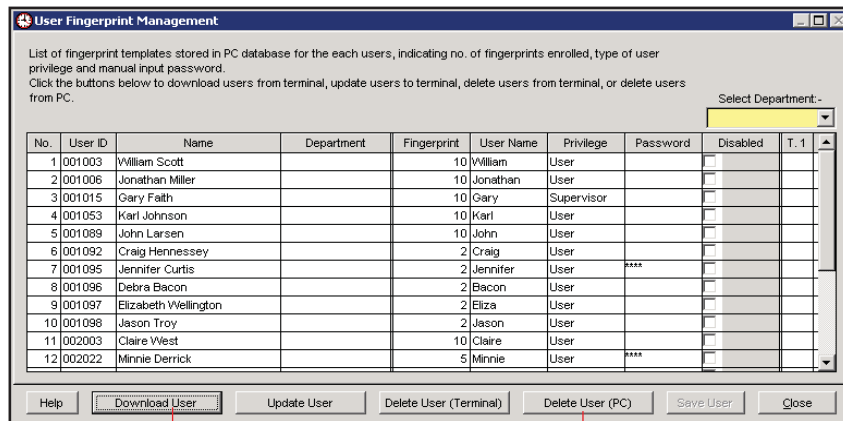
User Fingerprint Management

List of fingerprint templates stored in PC database for the each users, indicating no. of fingerprints enrolled, type of user privilege and manual input password.
Click the buttons below to download users from terminal, update users to terminal, delete users from terminal, or delete users from PC.

Select Department:-

| No. | User ID | Name | Department | Fingerprint | User Name | Privilege | Password | Disabled | T. 1 |
|---|---|---|---|---|---|---|---|---|---|
| 1 | 001003 | William Scott | | 10 | William | User | | | |
| 2 | 001006 | Jonathan Miller | | 10 | Jonathan | User | | | |
| 3 | 001015 | Gary Faith | | 10 | Gary | Supervisor | | | |
| 4 | 001053 | Karl Johnson | | 10 | Karl | User | | | |
| 5 | 001089 | John Larsen | | 10 | John | User | | | |
| 6 | 001092 | Craig Hennessey | | 2 | Craig | User | | | |
| 7 | 001095 | Jennifer Curtis | | 2 | Jennifer | User | **** | | |
| 8 | 001096 | Debra Bacon | | 2 | Bacon | User | | | |
| 9 | 001097 | Elizabeth Wellington | | 2 | Eliza | User | | | |
| 10 | 001098 | Jason Troy | | 2 | Jason | User | | | |
| 11 | 002003 | Claire West | | 10 | Claire | User | | | |
| 12 | 002022 | Minnie Derrick | | 5 | Minnie | User | **** | | |

Help | Download User | Update User | Delete User (Terminal) | Delete User (PC) | Save User | Close